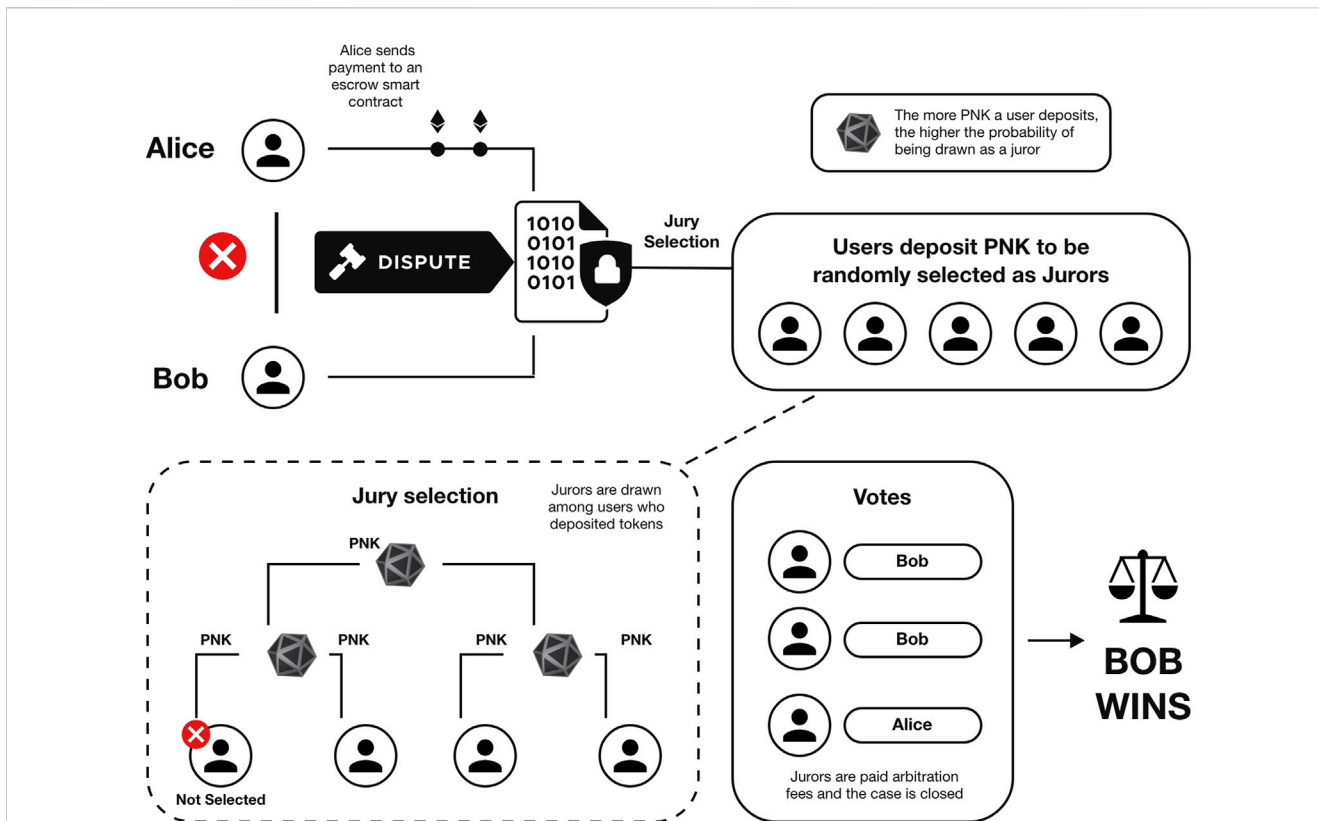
Alice sends payment to an escrow smart contract

The more PNK a user deposits, the higher the probability of being drawn as a juror

Alice

DISPUTE

1010
0101
1010
0101

Jury Selection

Users deposit PNK to be randomly selected as Jurors

Bob

Jury selection

Jurors are drawn among users who deposited tokens

PNK

PNK

PNK

PNK

PNK

Not Selected

Votes

Bob

Bob

Alice

Jurors are paid arbitration fees and the case is closed

BOB WINS